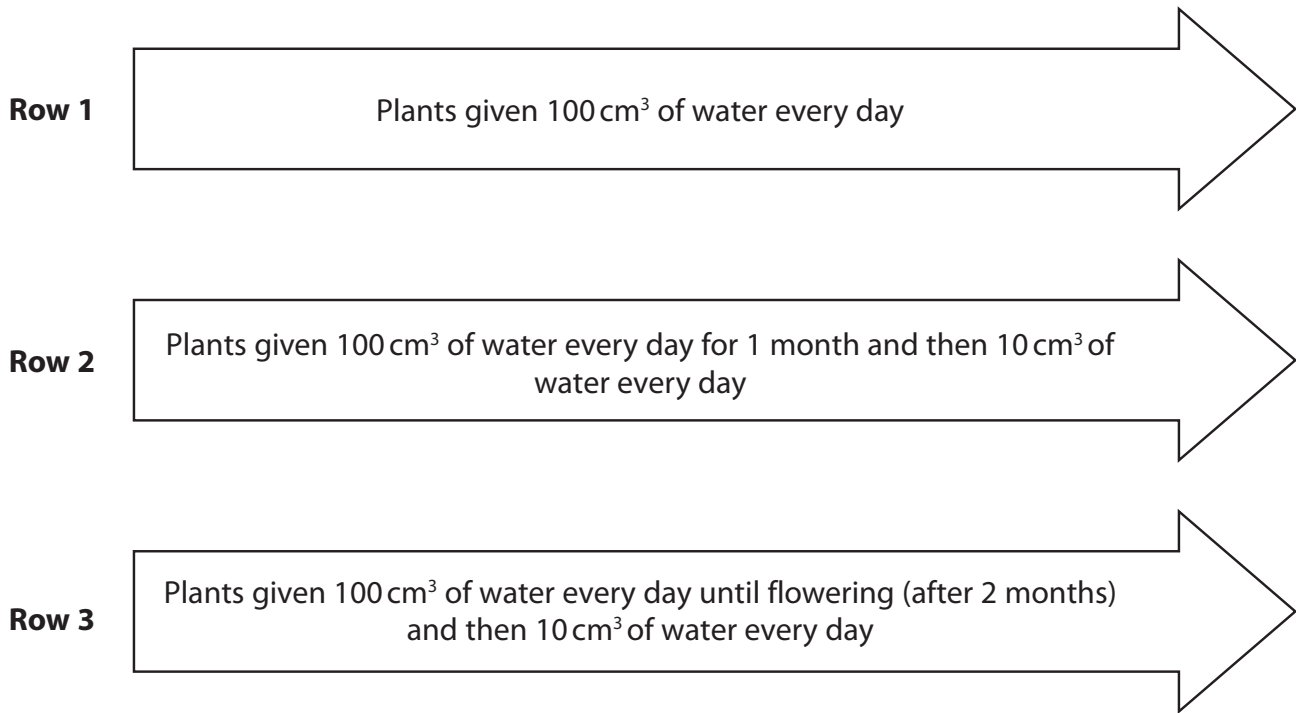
**Row 1** Plants given 100 $cm^3$ of water every day

**Row 2** Plants given 100 $cm^3$ of water every day for 1 month and then 10 $cm^3$ of water every day

**Row 3** Plants given 100 $cm^3$ of water every day until flowering (after 2 months) and then 10 $cm^3$ of water every day